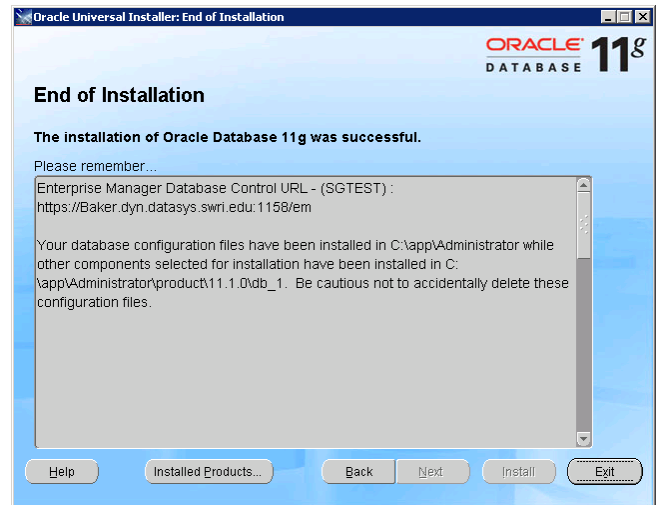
Oracle Universal Installer: End of Installation

ORACLE DATABASE 11g

End of Installation

The installation of Oracle Database 11g was successful.

Please remember...

Enterprise Manager Database Control URL - (SGTEST) :
https://Baker.dyn.datasys.swri.edu:1158/em

Your database configuration files have been installed in C:\app\Administrator while other components selected for installation have been installed in C:\app\Administrator\product\11.1.0\db_1. Be cautious not to accidentally delete these configuration files.

Help | Installed Products... | Back | Next | Install | Exit